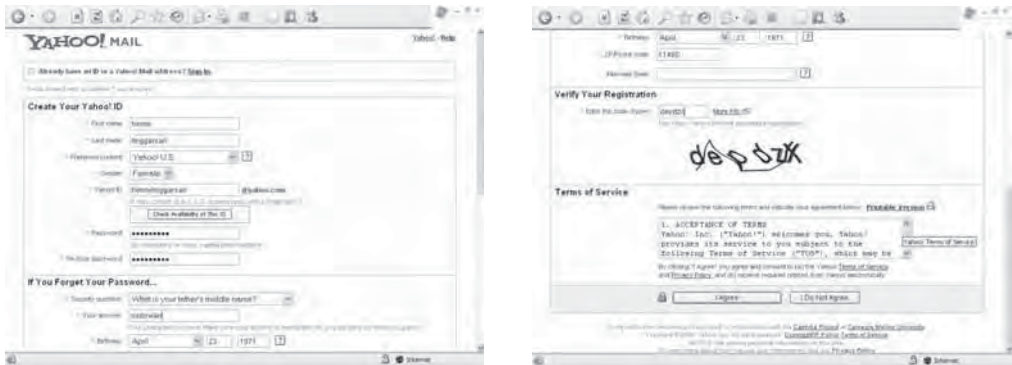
YAHOO! MAIL

Yahoo! - Help

Already have an ID or a Yahoo! Mail address? Sign In.

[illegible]

Create Your Yahoo! ID

* First name: hanna

* Last name: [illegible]

* Preferred content: Yahoo! U.S.

* Gender: Female

* Yahoo! ID: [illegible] @yahoo.com

Check Availability of This ID

* Password: ••••••••••

* Re-type password: ••••••••••

If You Forget Your Password...

* Security question: What is your father's middle name?

* Your answer: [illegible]

* Birthday: April 23 1971

* Birthday: April 23 1971

* ZIP/Postal code: 11460

Alternate Email:

Verify Your Registration

* Enter the code shown: dep6zk More info

dep6zK

Terms of Service

Please review the following terms and indicate your agreement below. Printable Version

1. ACCEPTANCE OF TERMS
Yahoo! Inc. ("Yahoo!") welcomes you. Yahoo! provides its service to you subject to the following Terms of Service ("TOS"), which may be

Yahoo! Terms of Service

By clicking "I Agree" you agree and consent to (a) the Yahoo! Terms of Service and Privacy Policy, and (b) receive required notices from Yahoo! electronically.

I Agree

I Do Not Agree

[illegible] Carnegie Mellon University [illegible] Copyright © Yahoo! Terms of Service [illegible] Privacy Policy

Internet